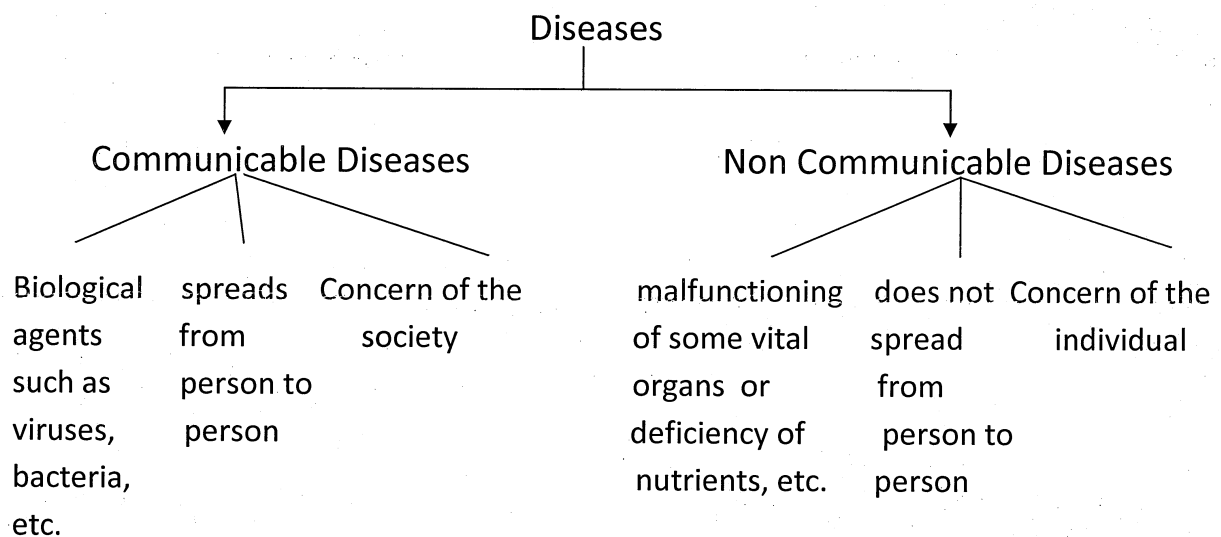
Diseases

Communicable Diseases

Biological agents such as viruses, bacteria, etc.

spreads from person to person

Concern of the society

Non Communicable Diseases

malfunctioning of some vital organs or deficiency of nutrients, etc.

does not spread from person to person

Concern of the individual